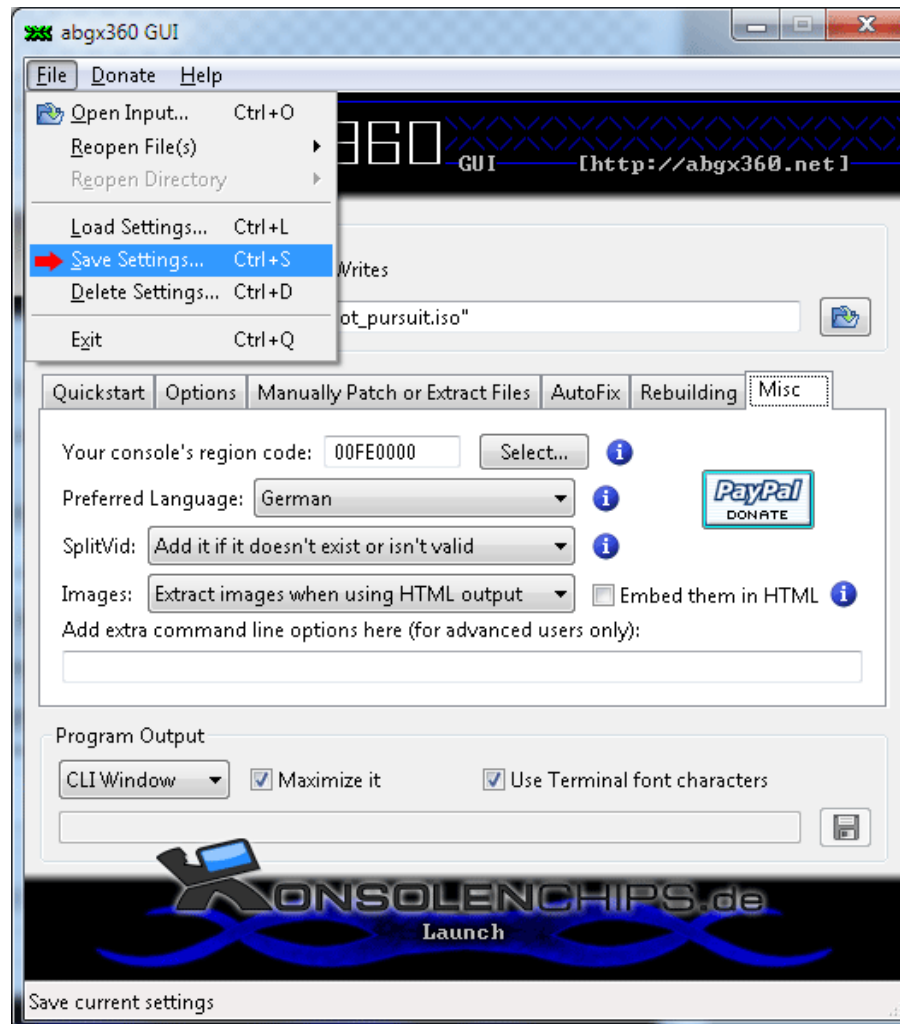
abgx360 GUI

File Donate Help

Open Input... Ctrl+O
Reopen File(s)
Reopen Directory
Load Settings... Ctrl+L
Save Settings... Ctrl+S
Delete Settings... Ctrl+D
Exit Ctrl+Q

360 GUI [http://abgx360.net]

Writes

ot_pursuit.iso"

Quickstart | Options | Manually Patch or Extract Files | AutoFix | Rebuilding | Misc

Your console's region code: 00FE0000 Select...

PayPal DONATE

Preferred Language: German

SplitVid: Add it if it doesn't exist or isn't valid

Images: Extract images when using HTML output Embed them in HTML

Add extra command line options here (for advanced users only):

Program Output

CLI Window Maximize it Use Terminal font characters

KONSOLENCHIPS.de

Launch

Save current settings